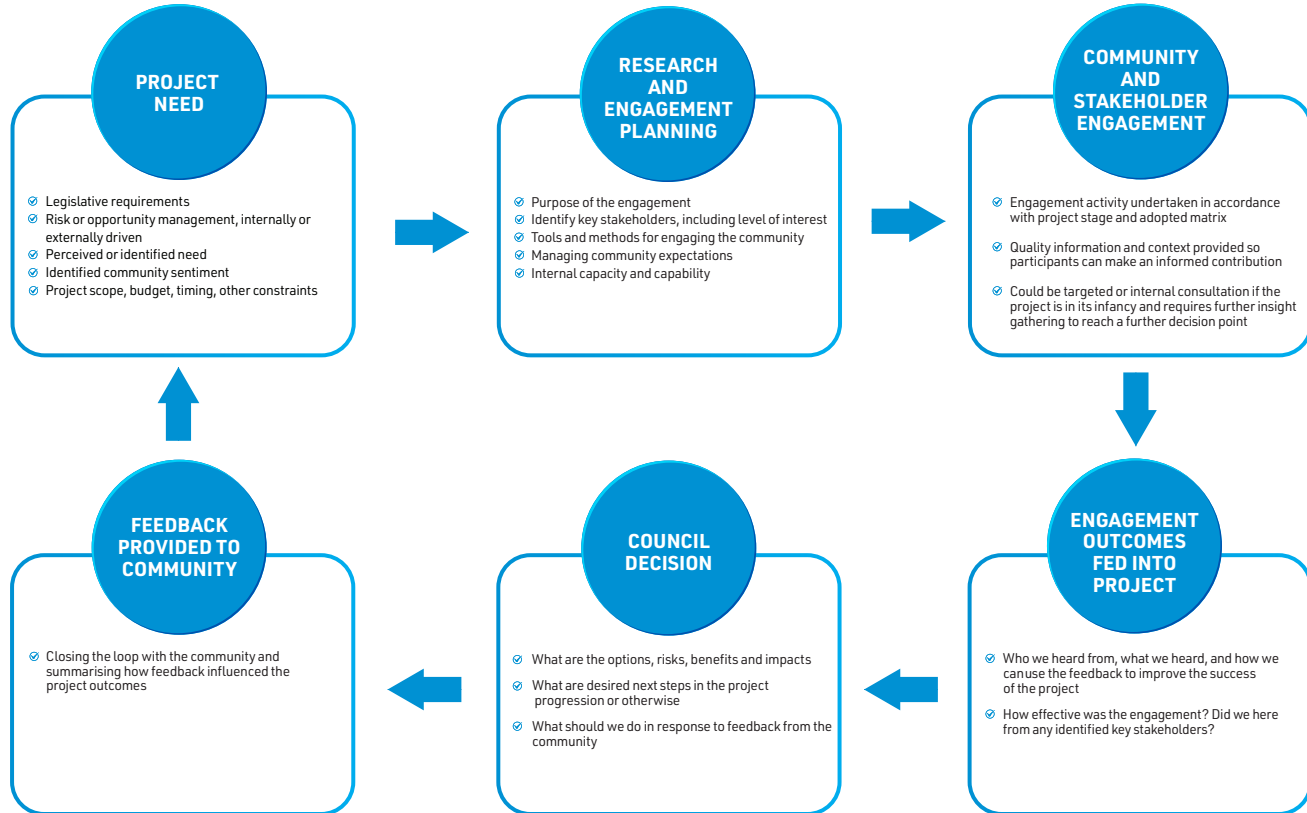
PROJECT NEED

Legislative requirements
Risk or opportunity management, internally or externally driven
Perceived or identified need
Identified community sentiment
Project scope, budget, timing, other constraints

RESEARCH AND ENGAGEMENT PLANNING

Purpose of the engagement
Identify key stakeholders, including level of interest
Tools and methods for engaging the community
Managing community expectations
Internal capacity and capability

COMMUNITY AND STAKEHOLDER ENGAGEMENT

Engagement activity undertaken in accordance with project stage and adopted matrix

Quality information and context provided so participants can make an informed contribution

Could be targeted or internal consultation if the project is in its infancy and requires further insight gathering to reach a further decision point

ENGAGEMENT OUTCOMES FED INTO PROJECT

Who we heard from, what we heard, and how we canuse the feedback to improve the success of the project

How effective was the engagement? Did we here from any identified key stakeholders?

COUNCIL DECISION

What are the options, risks, benefits and impacts

What are desired next steps in the project progression or otherwise

What should we do in response to feedback from the community

FEEDBACK PROVIDED TO COMMUNITY

Closing the loop with the community and summarising how feedback influenced the project outcomes